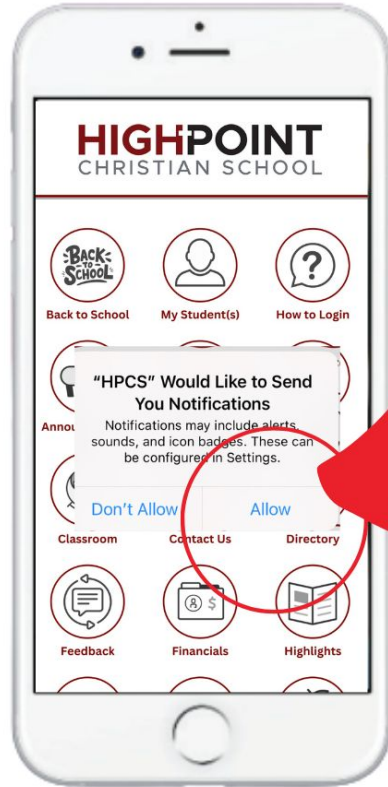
HIGHPOINT
CHRISTIAN SCHOOL

BACK TO SCHOOL
Back to School

My Student(s)

?
How to Login

Annou

"HPCS" Would Like to Send You Notifications
Notifications may include alerts, sounds, and icon badges. These can be configured in Settings.

Don't Allow

Allow

Classroom

Contact Us

Directory

Feedback

Financials

Highlights